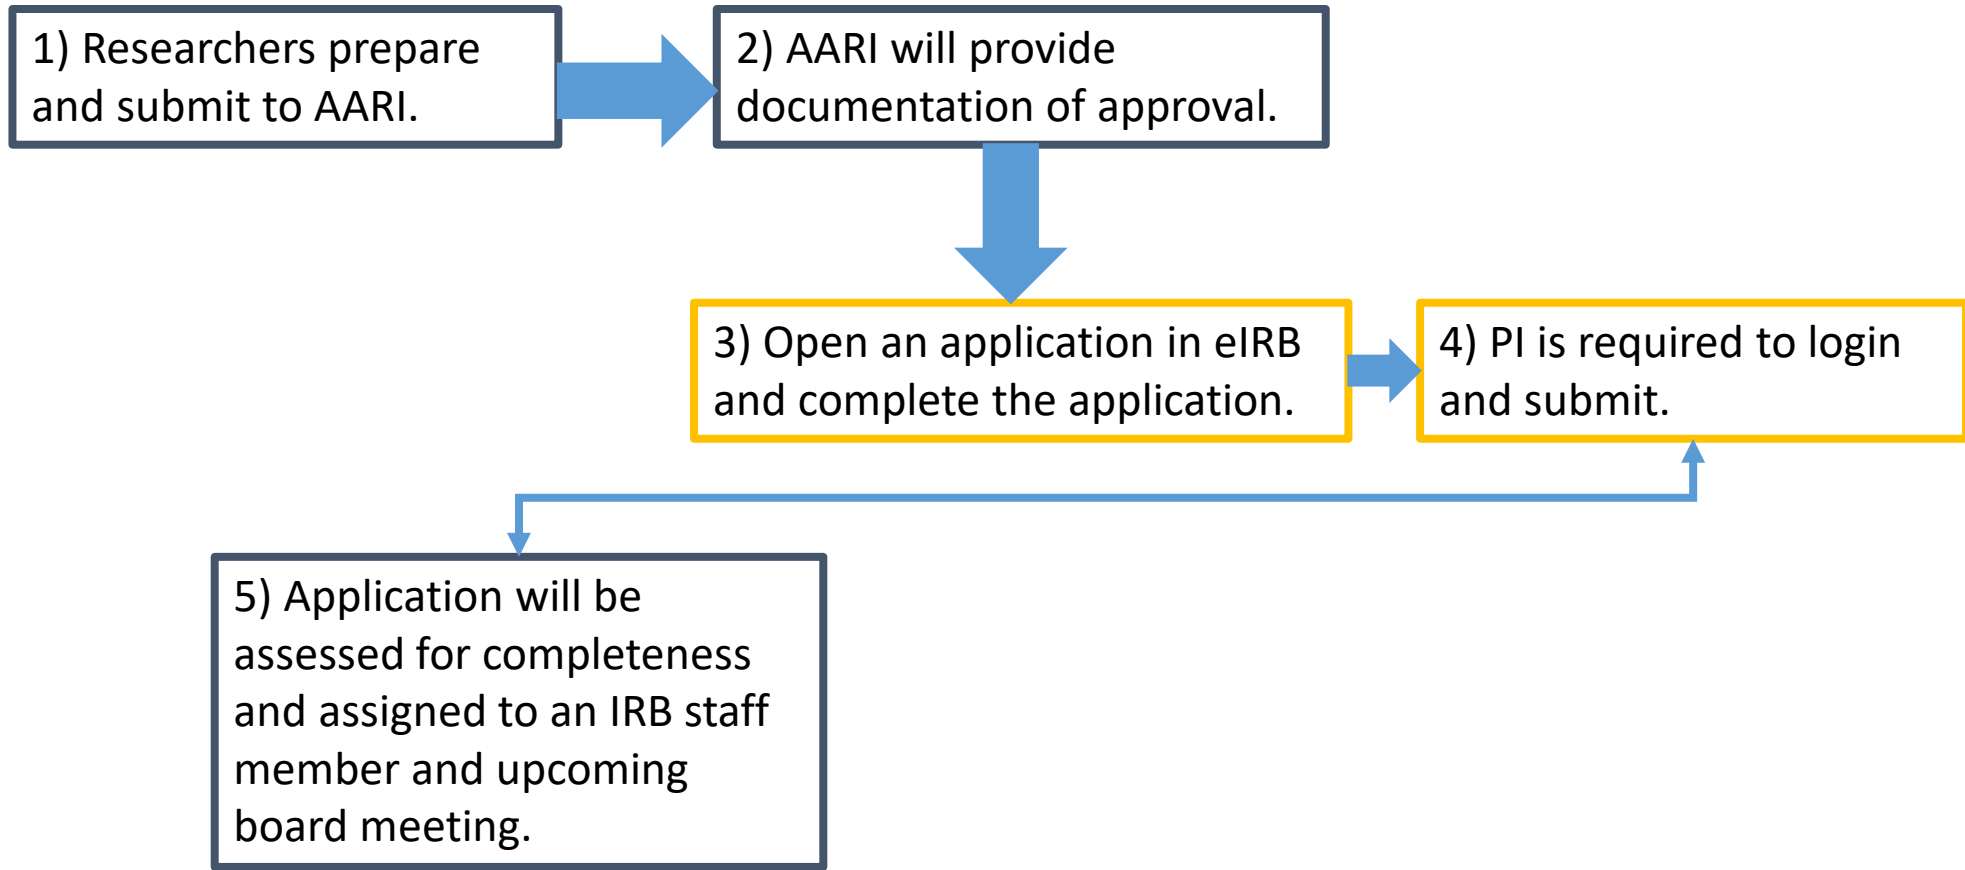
1) Researchers prepare and submit to AARI.

2) AARI will provide documentation of approval.

3) Open an application in eIRB and complete the application.

4) PI is required to login and submit.

5) Application will be assessed for completeness and assigned to an IRB staff member and upcoming board meeting.